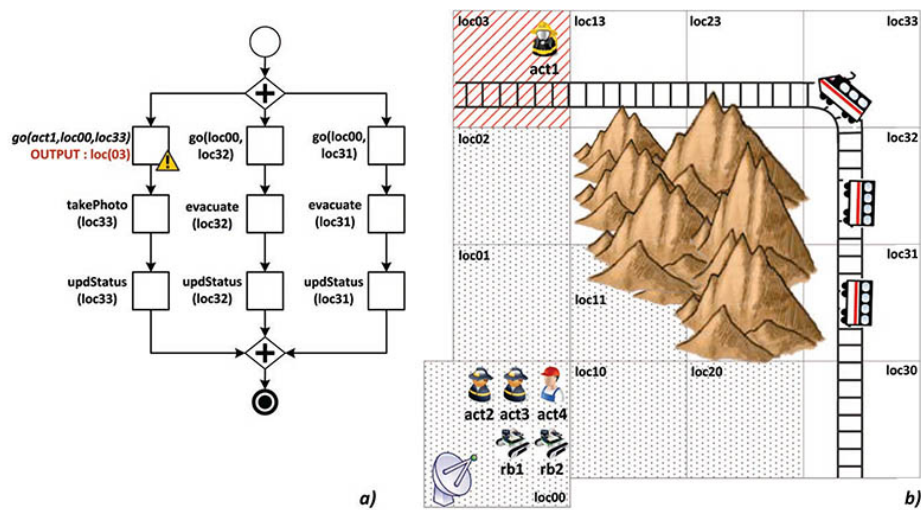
go(act1,loc00,loc33)
OUTPUT : loc(03)

go(loc00, loc32)

go(loc00, loc31)

takePhoto (loc33)

evacuate (loc32)

evacuate (loc31)

updStatus (loc33)

updStatus (loc32)

updStatus (loc31)

a)

loc03
act1
loc13
loc23
loc33
loc02
loc32
loc01
loc11
loc31
loc10
loc20
loc30
act2
act3
act4
rb1
rb2
loc00

b)